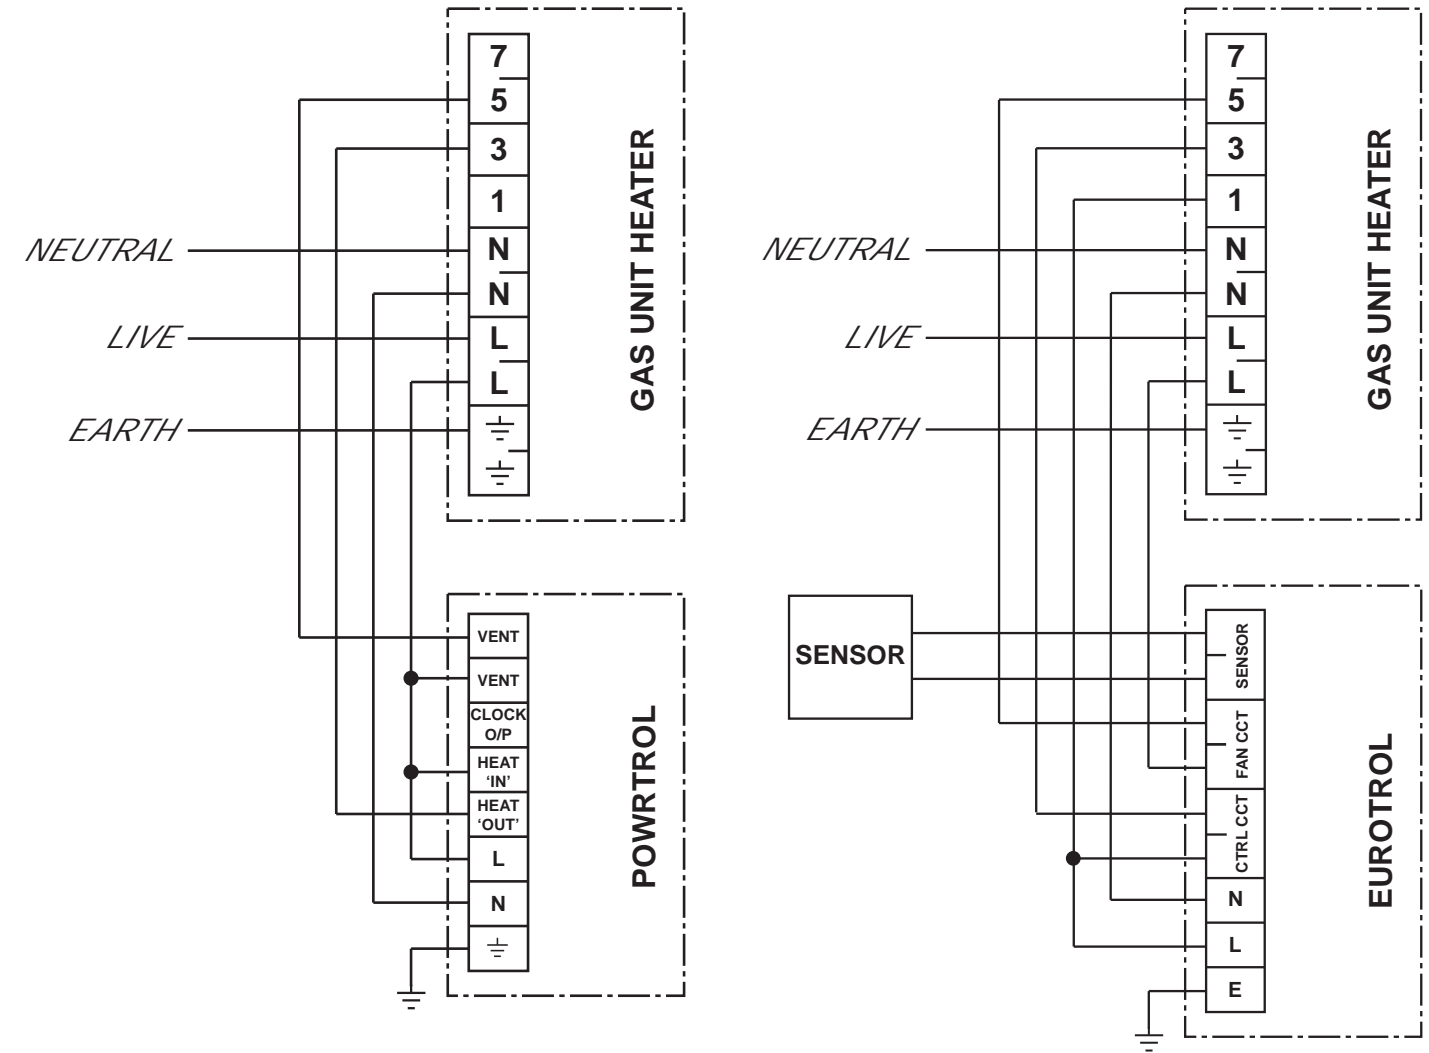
7
5
3
1
N
N
L
L

NEUTRAL
LIVE
EARTH

GAS UNIT HEATER

VENT
VENT
CLOCK O/P
HEAT 'IN'
HEAT 'OUT'
L
N

POWRTROL

7
5
3
1
N
N
L
L

NEUTRAL
LIVE
EARTH

GAS UNIT HEATER

SENSOR

SENSOR
FAN CCT
CTRL CCT
N
L
E

EUROTROL